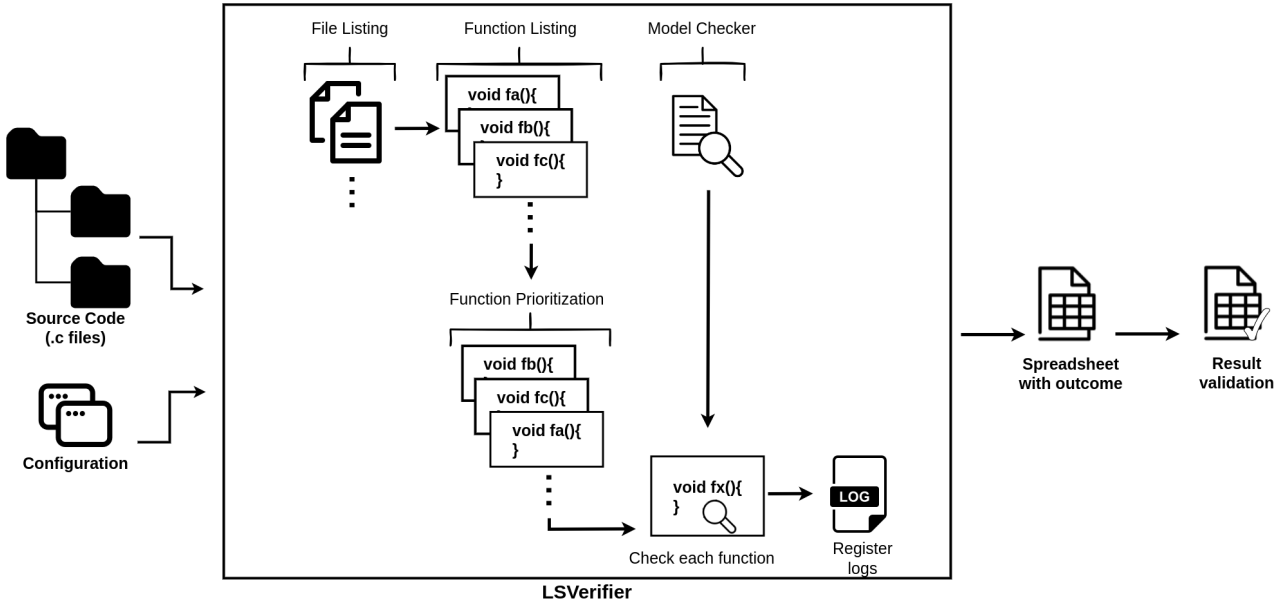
Source Code (.c files)

Configuration

File Listing

Function Listing

void fa(){

void fb(){

void fc(){
}

Model Checker

Function Prioritization

void fb(){

void fc(){

void fa(){
}

void fx(){
}

Check each function

LOG

Register logs

LSVerifier

Spreadsheet with outcome

Result validation